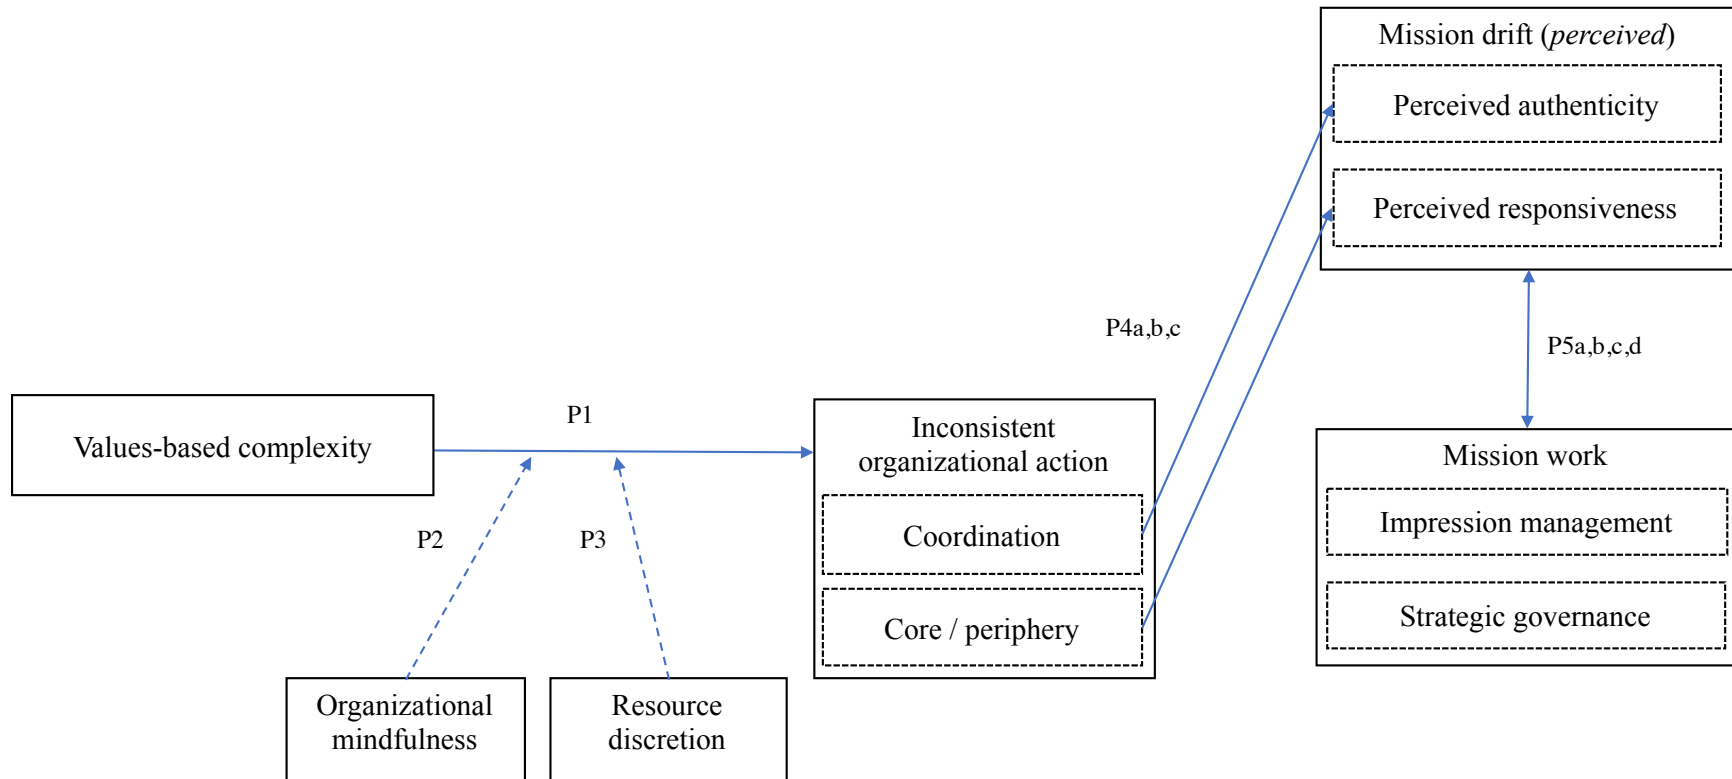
Mission drift (*perceived*)

Perceived authenticity

Perceived responsiveness

P4a,b,c

P5a,b,c,d

Values-based complexity

P1

Inconsistent organizational action

Coordination

Core / periphery

Mission work

Impression management

Strategic governance

P2

P3

Organizational mindfulness

Resource discretion